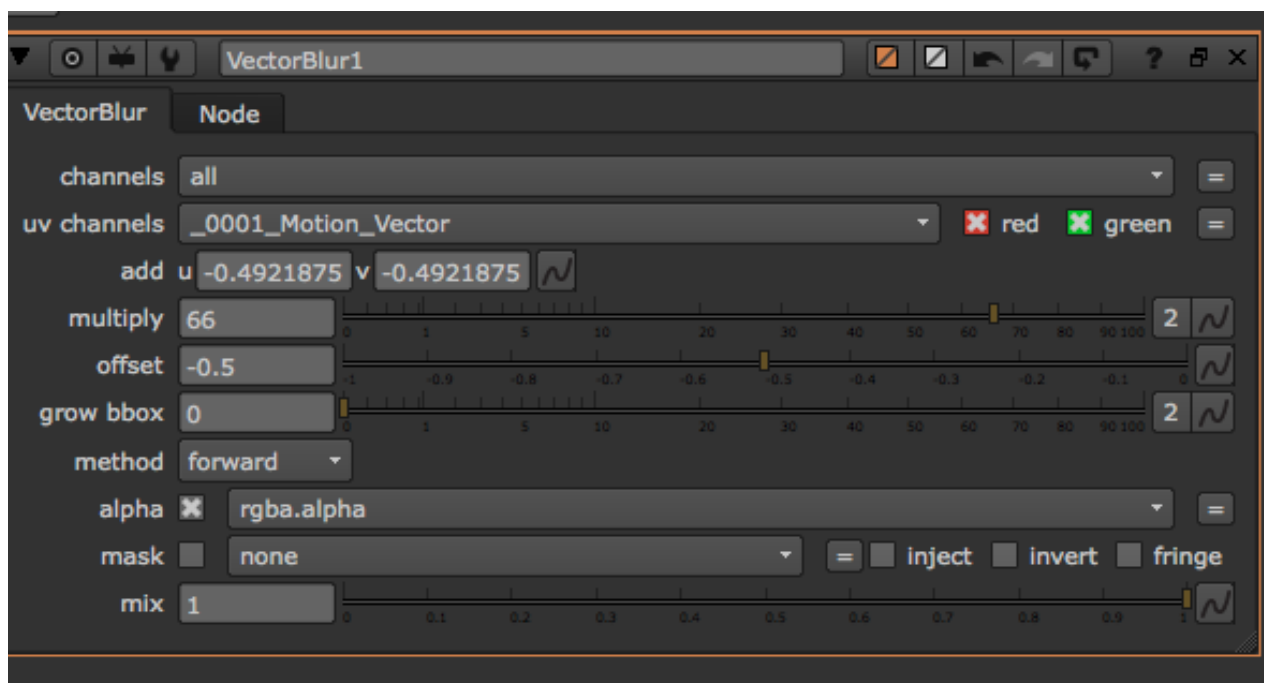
VectorBlur1

? ✕

VectorBlur Node

channels all =

uv channels _0001_Motion_Vector red green =

add u -0.4921875 v -0.4921875

multiply 66 0 1 5 10 20 30 40 50 60 70 80 90 100 2

offset -0.5 -1 -0.9 -0.8 -0.7 -0.6 -0.5 -0.4 -0.3 -0.2 -0.1 0

grow bbox 0 0 1 5 10 20 30 40 50 60 70 80 90 100 2

method forward

alpha rgba.alpha =

mask none = inject invert fringe

mix 1 0 0.1 0.2 0.3 0.4 0.5 0.6 0.7 0.8 0.9 1